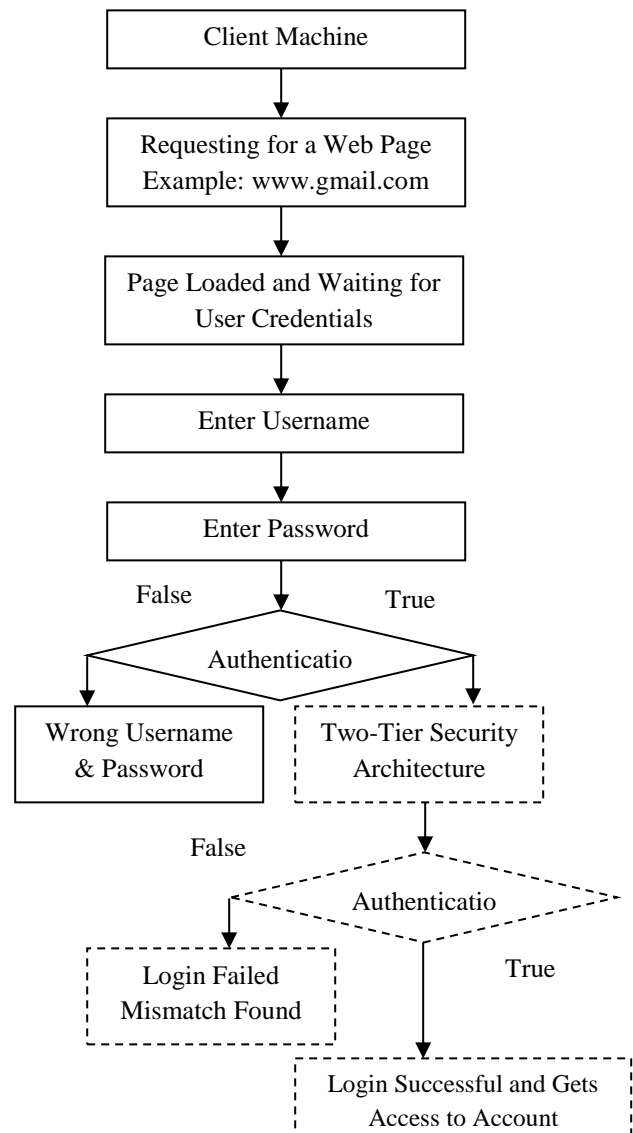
Client Machine

Requesting for a Web Page
Example: www.gmail.com

Page Loaded and Waiting for User Credentials

Enter Username

Enter Password

False

True

Authenticatio

Wrong Username & Password

Two-Tier Security Architecture

False

Authenticatio

Login Failed
Mismatch Found

True

Login Successful and Gets Access to Account